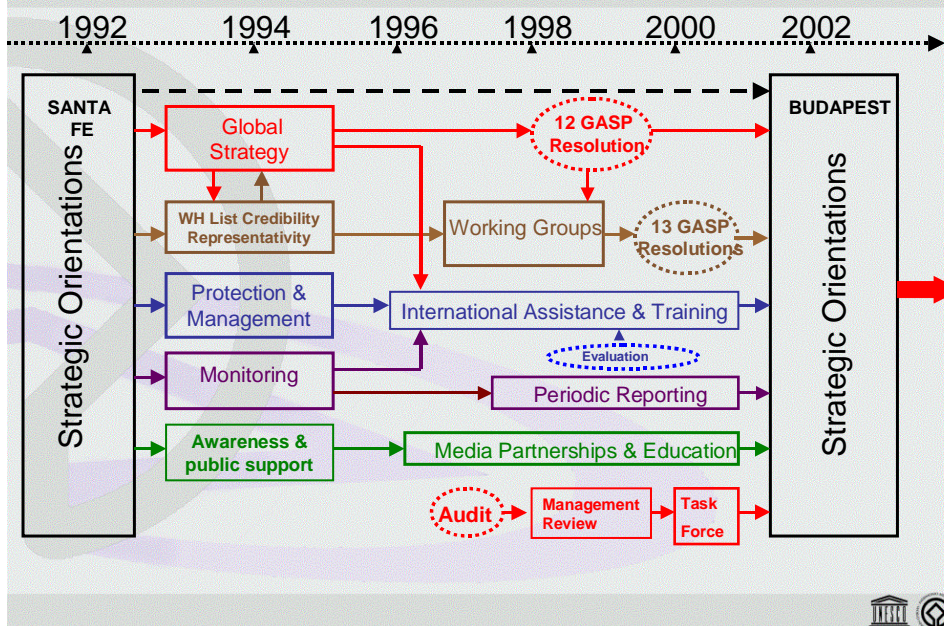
1992 1994 1996 1998 2000 2002

SANTA FE

Strategic Orientations

Global Strategy

12 GASP Resolution

BUDAPEST

Strategic Orientations

WH List Credibility Representativity

Working Groups

13 GASP Resolutions

Protection & Management

International Assistance & Training

Evaluation

Monitoring

Periodic Reporting

Awareness & public support

Media Partnerships & Education

Audit

Management Review

Task Force